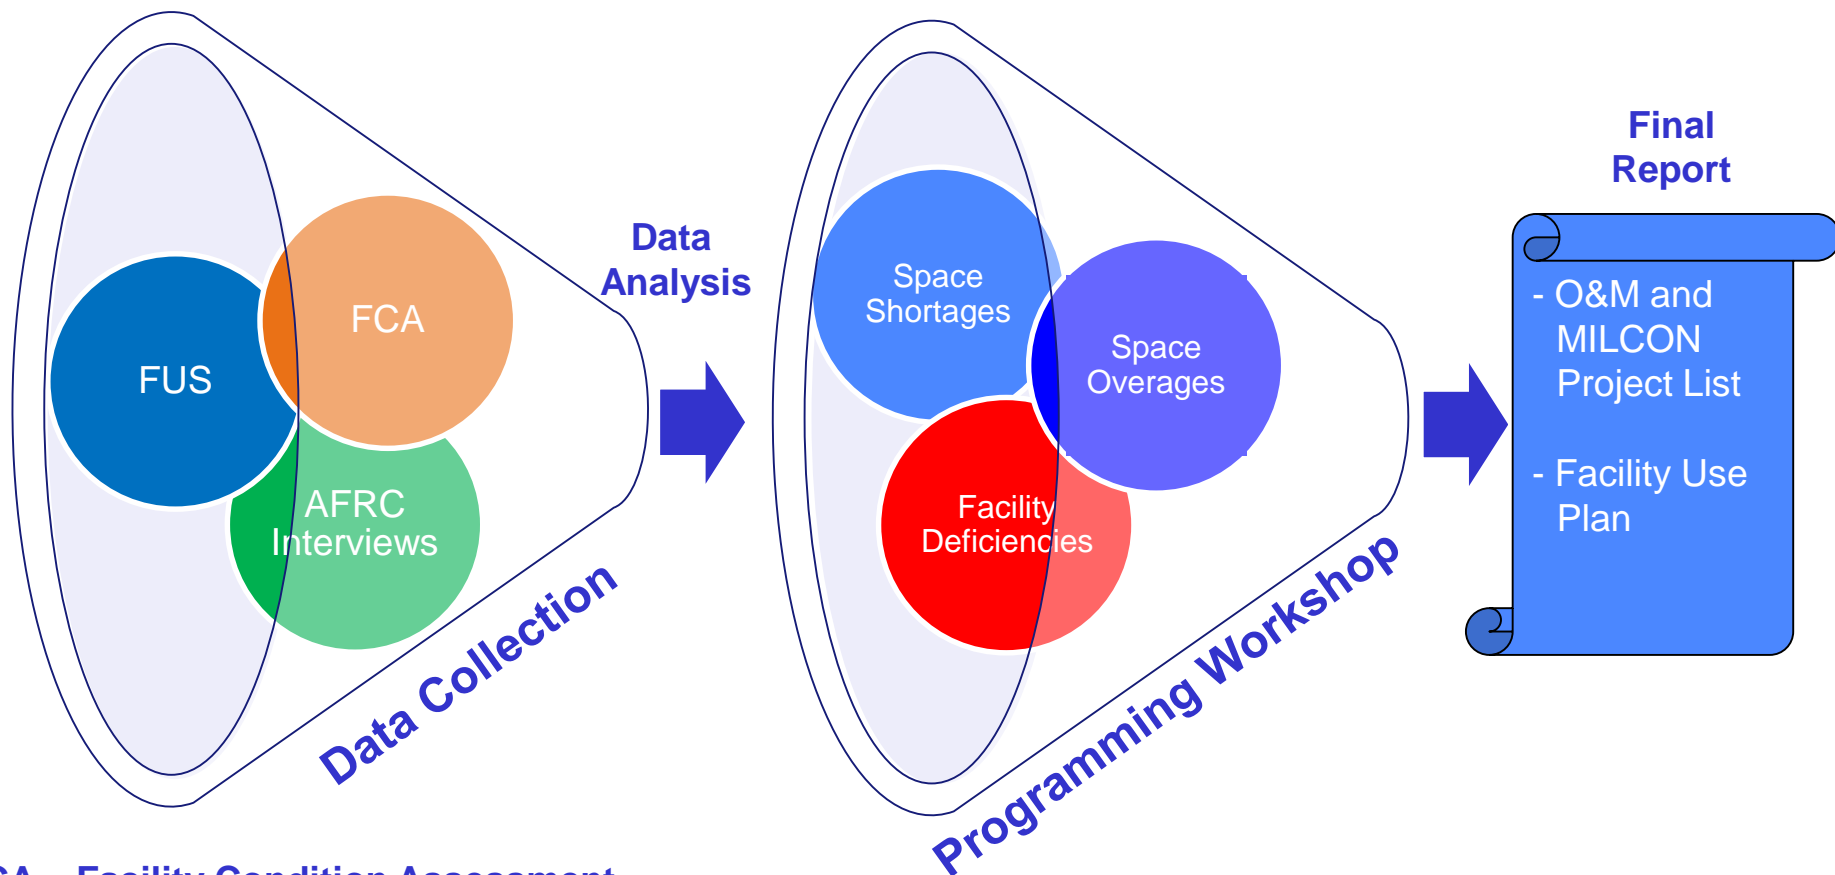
FUS

FCA

AFRC Interviews

Data Collection

Data Analysis

Space Shortages

Space Overages

Facility Deficiencies

Programming Workshop

Final Report

- O&M and MILCON Project List

- Facility Use Plan

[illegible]A – Facility Condition Assessment